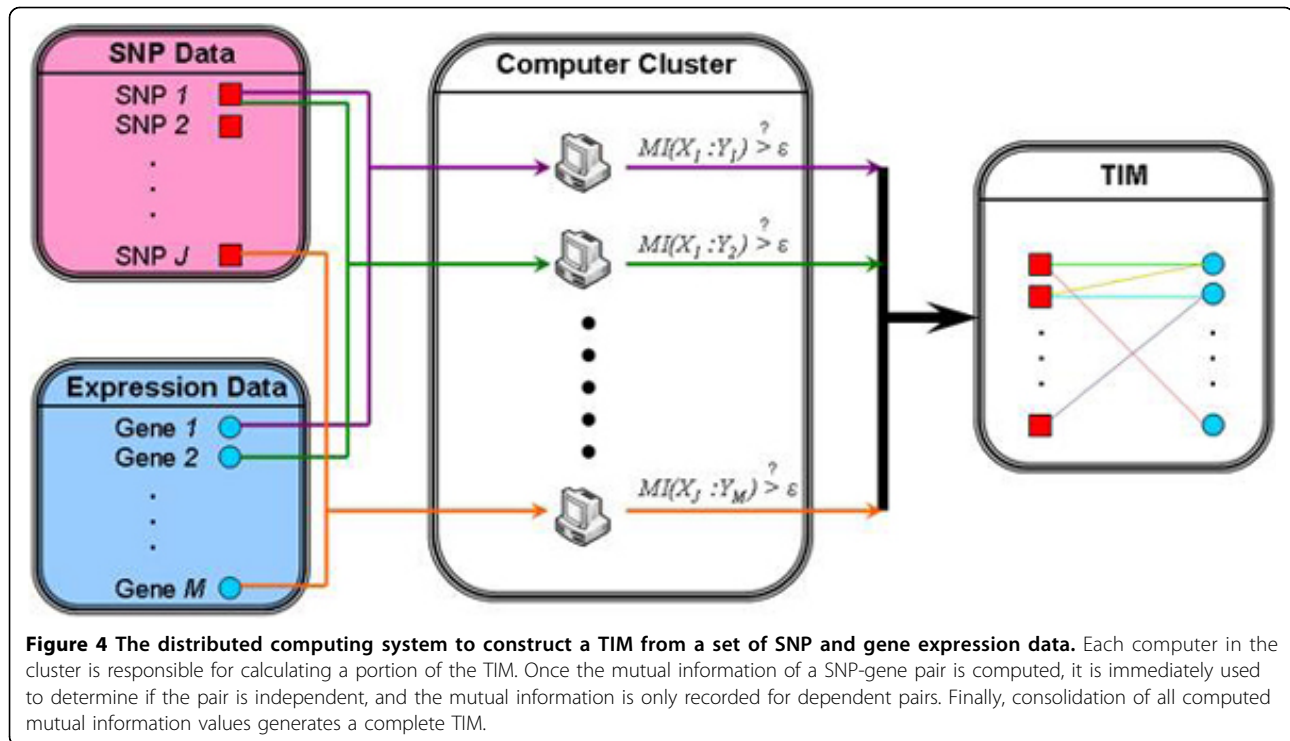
SNP Data

SNP 1

SNP 2

.
.
.

SNP J

Expression Data

Gene 1

Gene 2

.
.
.

Gene M

Computer Cluster

$MI(X_1 : Y_1) \overset{?}{>} \varepsilon$

$MI(X_1 : Y_2) \overset{?}{>} \varepsilon$

$MI(X_J : Y_M) \overset{?}{>} \varepsilon$

TIM

**Figure 4 The distributed computing system to construct a TIM from a set of SNP and gene expression data.** Each computer in the cluster is responsible for calculating a portion of the TIM. Once the mutual information of a SNP-gene pair is computed, it is immediately used to determine if the pair is independent, and the mutual information is only recorded for dependent pairs. Finally, consolidation of all computed mutual information values generates a complete TIM.